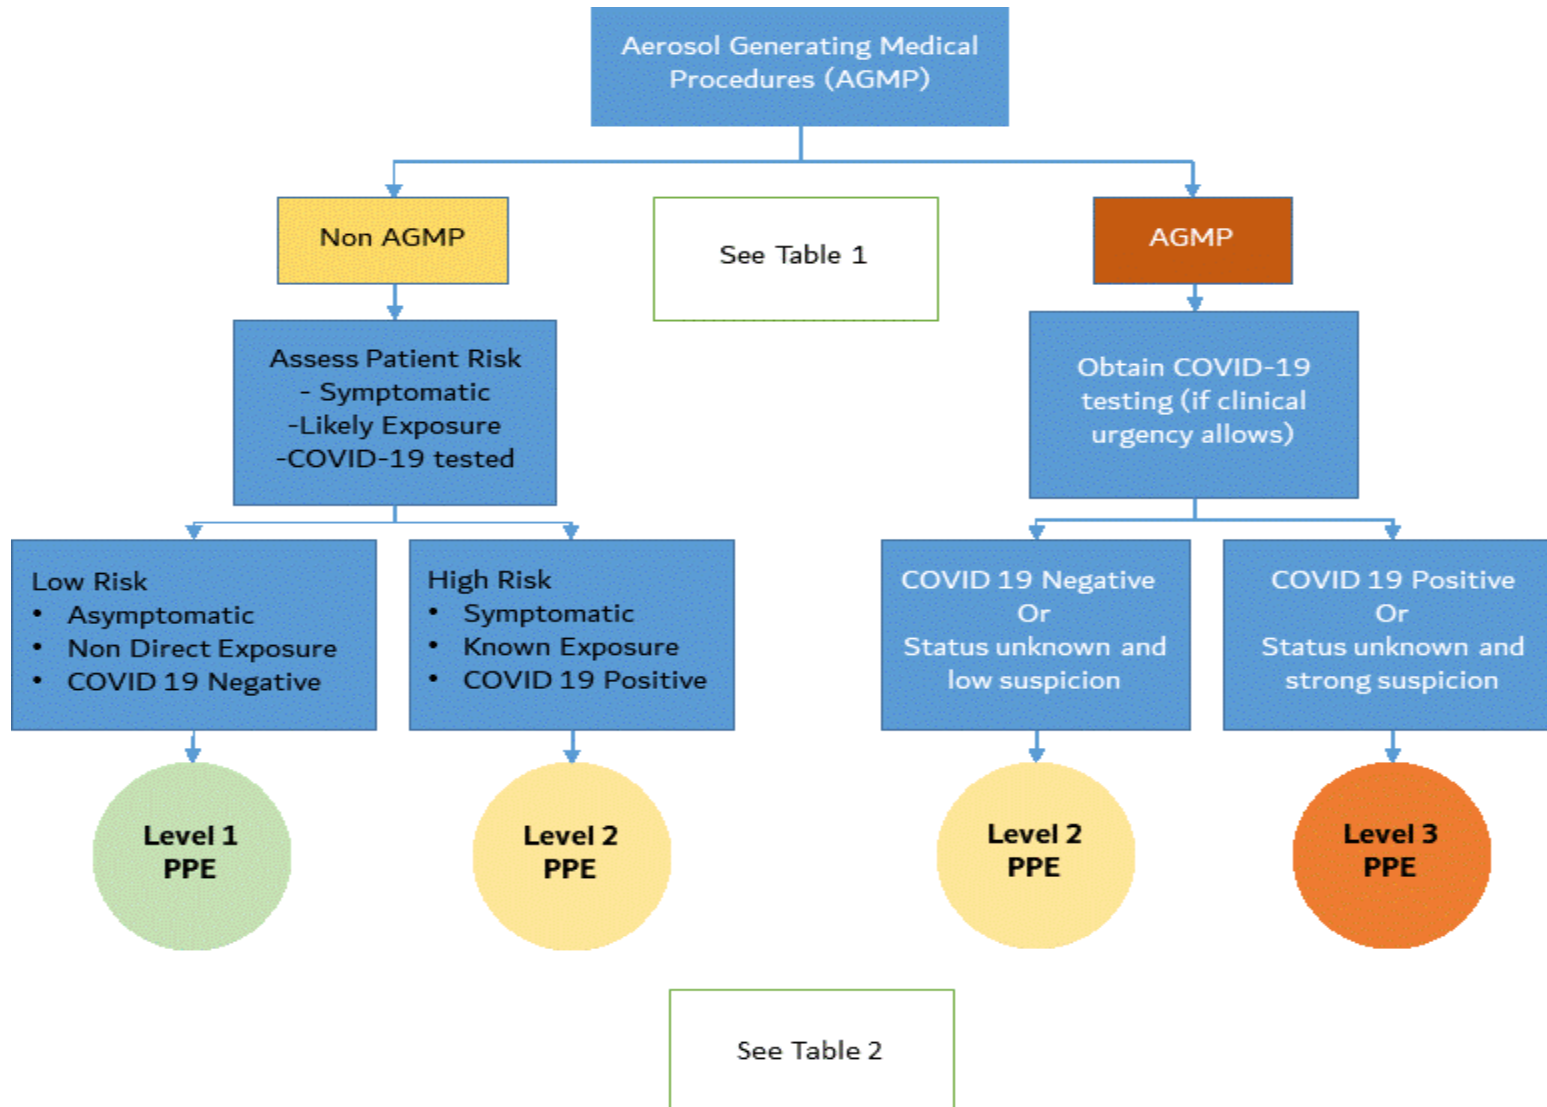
Aerosol Generating Medical Procedures (AGMP)

Non AGMP

See Table 1

AGMP

Assess Patient Risk
- Symptomatic
-Likely Exposure
-COVID-19 tested

Obtain COVID-19 testing (if clinical urgency allows)

Low Risk
• Asymptomatic
• Non Direct Exposure
• COVID 19 Negative

High Risk
• Symptomatic
• Known Exposure
• COVID 19 Positive

COVID 19 Negative
Or
Status unknown and low suspicion

COVID 19 Positive
Or
Status unknown and strong suspicion

Level 1
PPE

Level 2
PPE

Level 2
PPE

Level 3
PPE

See Table 2